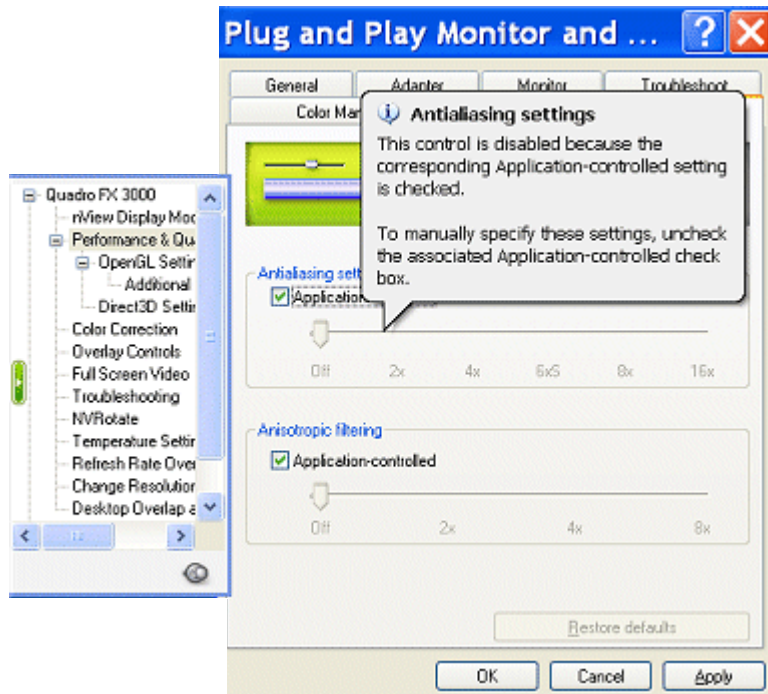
Plug and Play Monitor and ...

General
Adapter
Monitor
Troubleshoot
Color Man

Antialiasing settings
This control is disabled because the corresponding Application-controlled setting is checked.

To manually specify these settings, uncheck the associated Application-controlled check box.

Quadro FX 3000
nView Display Mod
Performance & Qu
OpenGL Settin
Additional
Direct3D Settin
Color Correction
Overlay Controls
Full Screen Video
Troubleshooting
NVRotate
Temperature Settin
Refresh Rate Over
Change Resolution
Desktop Overlap a

Antialiasing sett
Application
Off
2x
4x
6x5
8x
16x

Anisotropic filtering
Application-controlled
Off
2x
4x
8x

Restore defaults

OK
Cancel
Apply